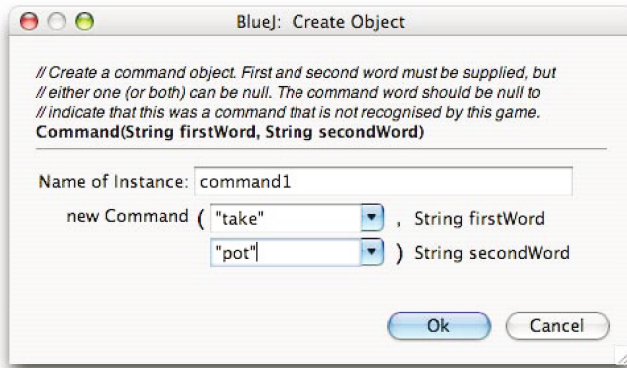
BlueJ: Create Object

// Create a command object. First and second word must be supplied, but
// either one (or both) can be null. The command word should be null to
// indicate that this was a command that is not recognised by this game.
Command(String firstWord, String secondWord)

Name of Instance: command1

new Command ( "take" , String firstWord
"pot" ) String secondWord

Ok Cancel